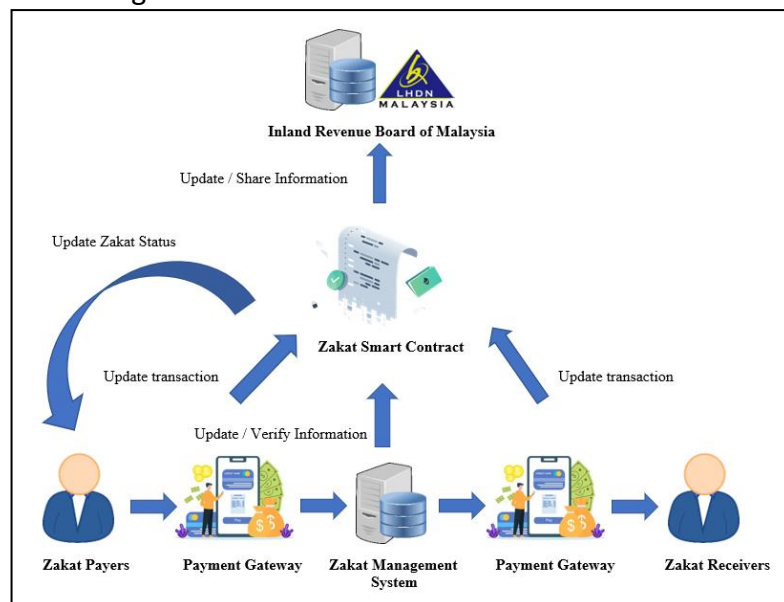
LHDN MALAYSIA

Inland Revenue Board of Malaysia

Update / Share Information

Update Zakat Status

Zakat Smart Contract

Update transaction

Update transaction

Update / Verify Information

Zakat Payers

Payment Gateway

Zakat Management System

Payment Gateway

Zakat Receivers